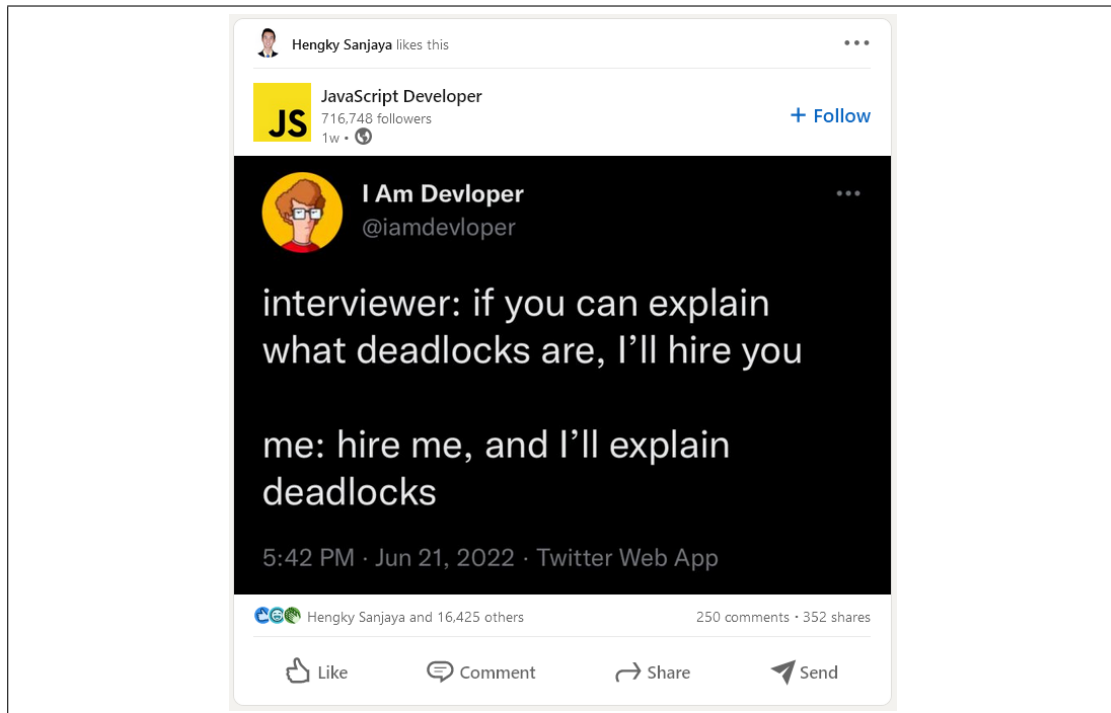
Hengky Sanjaya likes this

•••

JS

JavaScript Developer
716,748 followers
1w •

+ Follow

I Am Devloper
@iamdevloper

•••

interviewer: if you can explain what deadlocks are, I'll hire you

me: hire me, and I'll explain deadlocks

5:42 PM · Jun 21, 2022 · Twitter Web App

Hengky Sanjaya and 16,425 others

250 comments • 352 shares

Like

Comment

Share

Send